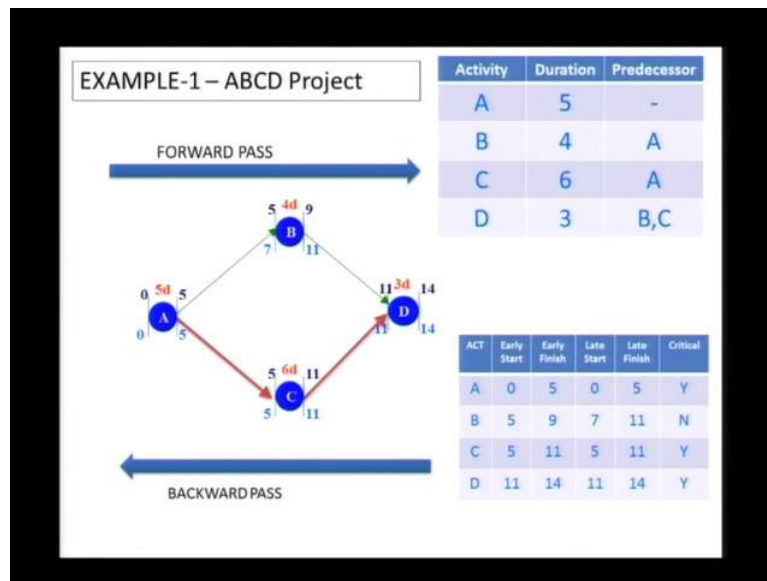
EXAMPLE-1 – ABCD Project

| Activity | Duration | Predecessor |
|---|---|---|
| A | 5 | - |
| B | 4 | A |
| C | 6 | A |
| D | 3 | B,C |

FORWARD PASS

5 4d 9
B
7 11

0 5d 5
A
0 5

11 3d 14
D
11 14

5 6d 11
C
5 11

| ACT | Early Start | Early Finish | Late Start | Late Finish | Critical |
|---|---|---|---|---|---|
| A | 0 | 5 | 0 | 5 | Y |
| B | 5 | 9 | 7 | 11 | N |
| C | 5 | 11 | 5 | 11 | Y |
| D | 11 | 14 | 11 | 14 | Y |

BACKWARD PASS